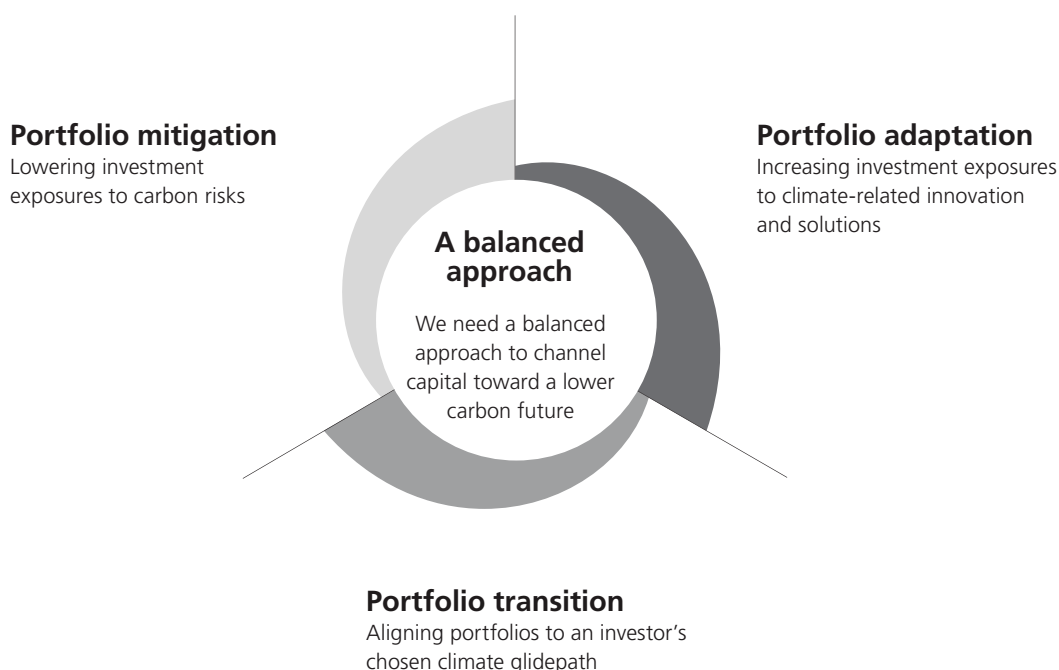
**Portfolio mitigation**
Lowering investment exposures to carbon risks

**Portfolio adaptation**
Increasing investment exposures to climate-related innovation and solutions

**A balanced approach**

We need a balanced approach to channel capital toward a lower carbon future

**Portfolio transition**
Aligning portfolios to an investor's chosen climate glidepath